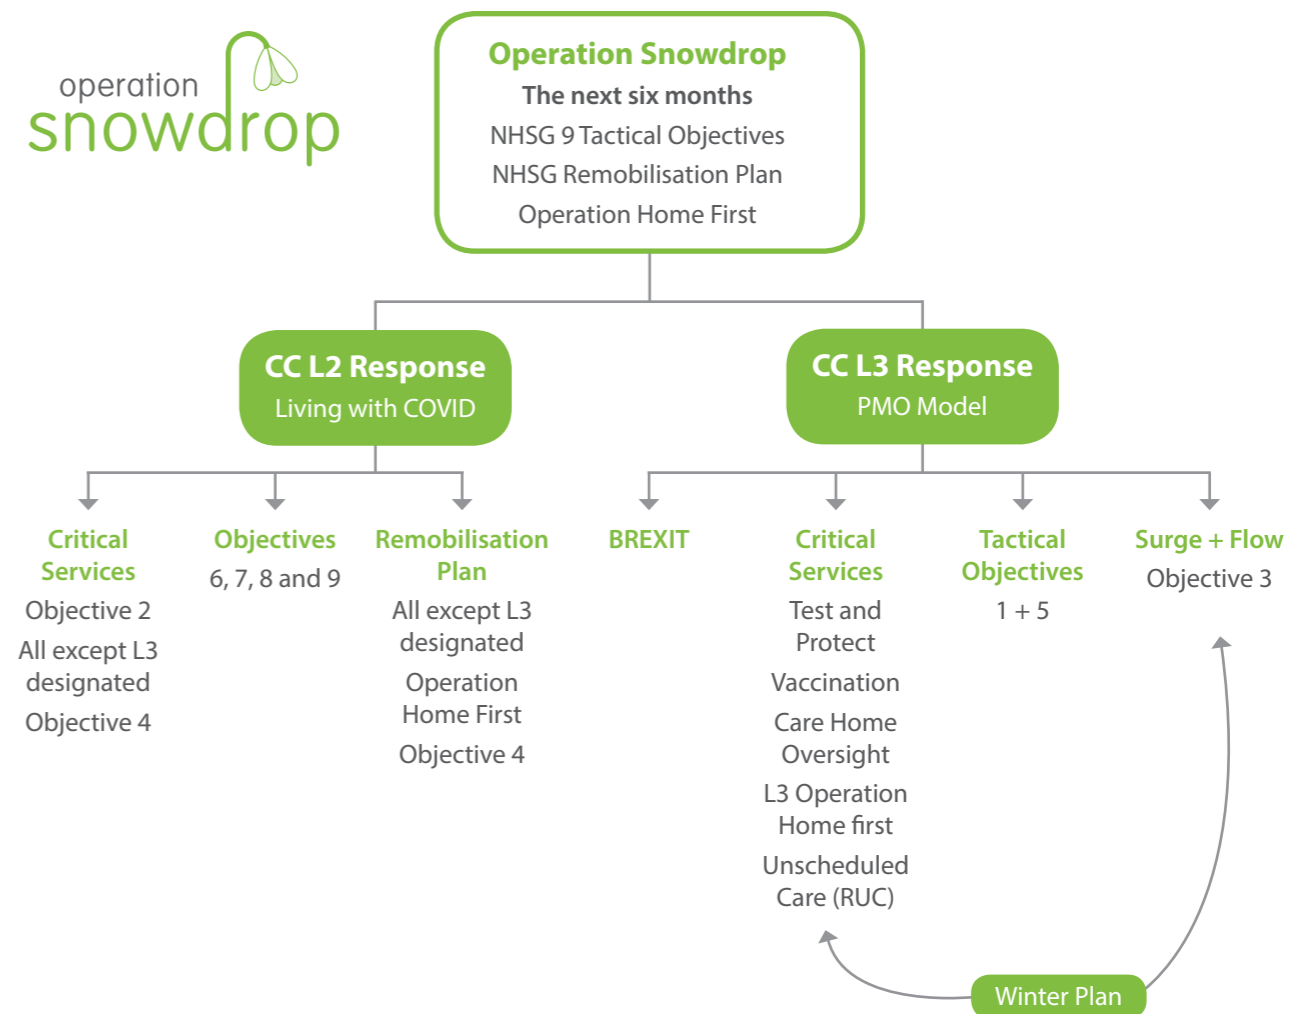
operation
snowdrop

Operation Snowdrop
The next six months
NHSG 9 Tactical Objectives
NHSG Remobilisation Plan
Operation Home First

CC L2 Response
Living with COVID

CC L3 Response
PMO Model

Critical Services
Objective 2
All except L3 designated
Objective 4

Objectives
6, 7, 8 and 9

Remobilisation Plan
All except L3 designated
Operation Home First
Objective 4

BREXIT

Critical Services
Test and Protect
Vaccination
Care Home Oversight
L3 Operation Home first
Unscheduled Care (RUC)

Tactical Objectives
1 + 5

Surge + Flow
Objective 3

Winter Plan